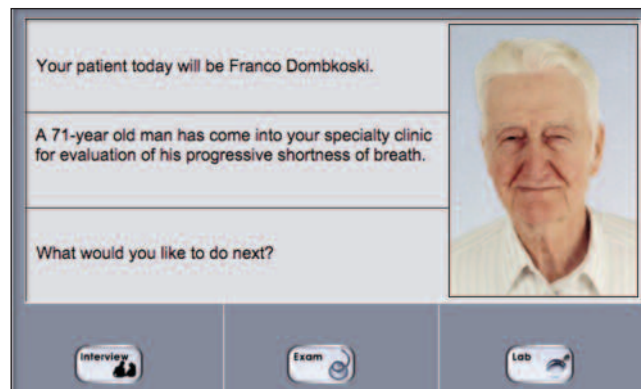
Your patient today will be Franco Dombkoski.

A 71-year old man has come into your specialty clinic for evaluation of his progressive shortness of breath.

What would you like to do next?

Interview

Exam

Lab